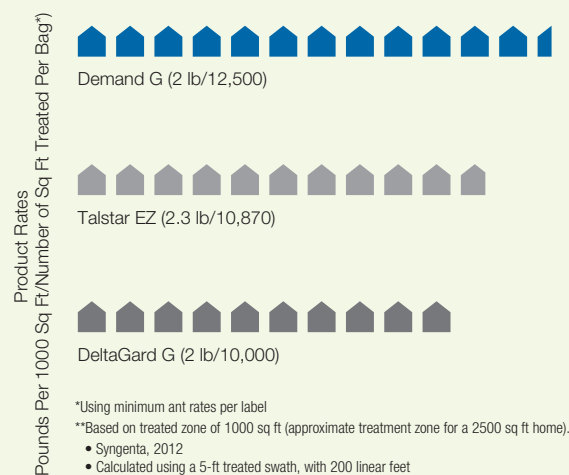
Product Rates
Pounds Per 1000 Sq Ft/Number of Sq Ft Treated Per Bag*)

Demand G (2 lb/12,500)

Talstar EZ (2.3 lb/10,870)

DeltaGard G (2 lb/10,000)

*Using minimum ant rates per label

**Based on treated zone of 1000 sq ft (approximate treatment zone for a 2500 sq ft home).

• Syngenta, 2012

• Calculated using a 5-ft treated swath, with 200 linear feet